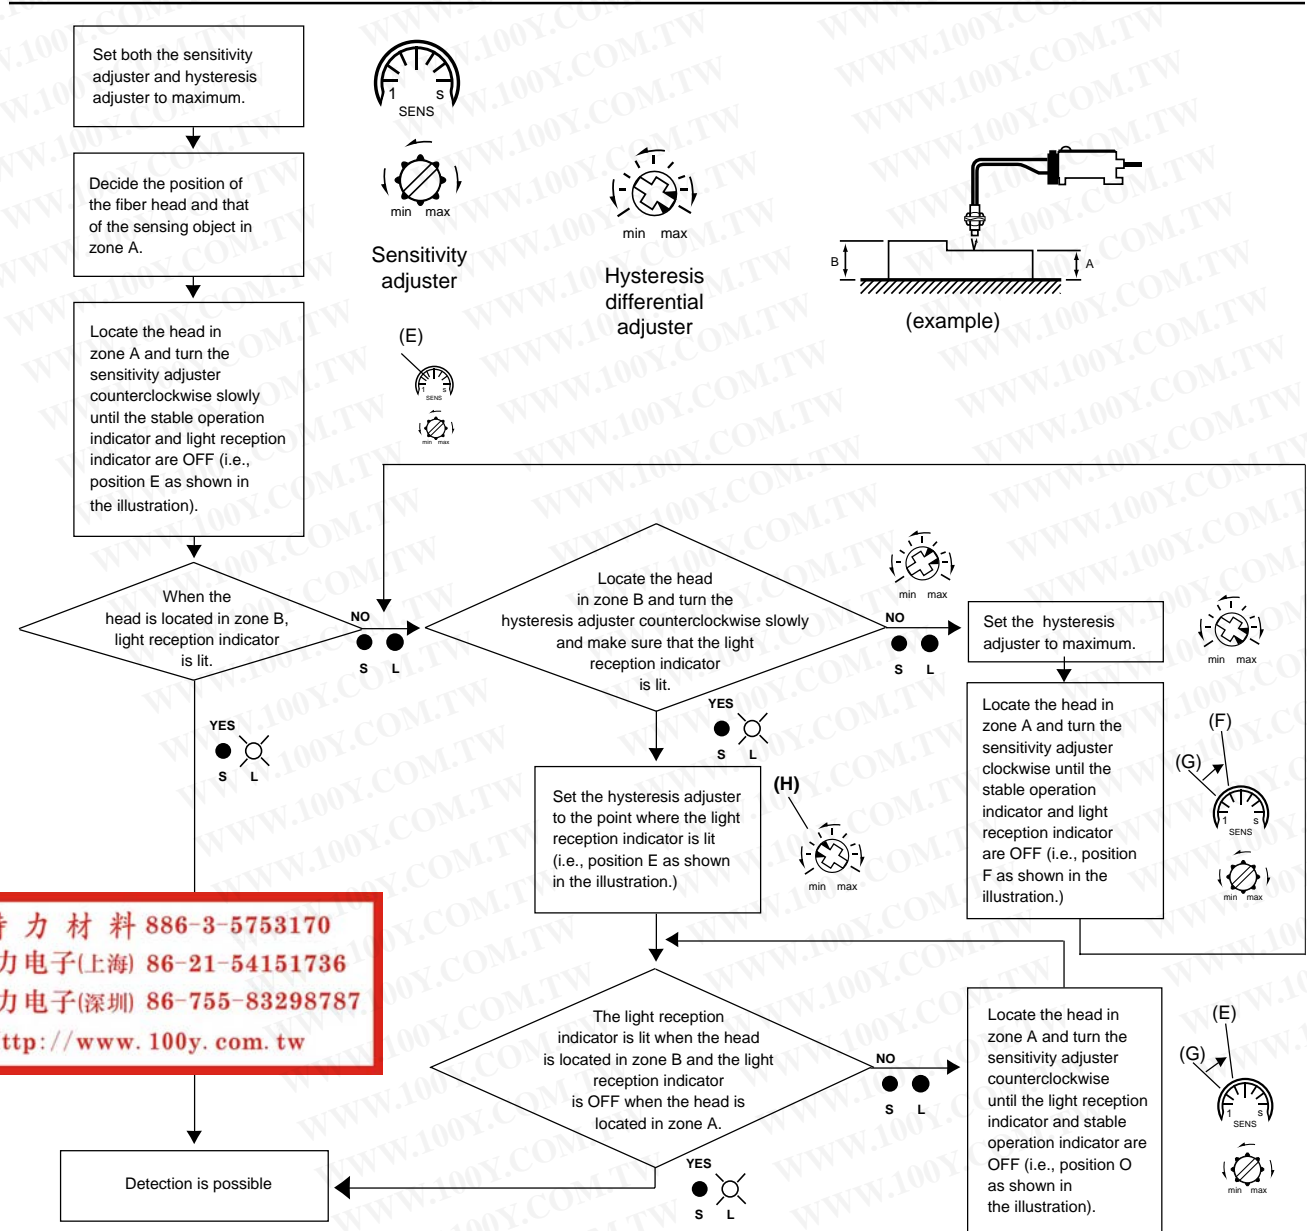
Set both the sensitivity adjuster and hysteresis adjuster to maximum.

1 S
SENS

min max

Sensitivity adjuster

min max

Hysteresis differential adjuster

B

A

(example)

Decide the position of the fiber head and that of the sensing object in zone A.

Locate the head in zone A and turn the sensitivity adjuster counterclockwise slowly until the stable operation indicator and light reception indicator are OFF (i.e., position E as shown in the illustration).

(E)

SENS

min max

When the head is located in zone B, light reception indicator is lit.

NO

S L

YES

S L

Locate the head in zone B and turn the hysteresis adjuster counterclockwise slowly and make sure that the light reception indicator is lit.

NO

S L

min max

Set the hysteresis adjuster to maximum.

min max

YES

S L

Set the hysteresis adjuster to the point where the light reception indicator is lit (i.e., position E as shown in the illustration.)

(H)

min max

Locate the head in zone A and turn the sensitivity adjuster clockwise until the stable operation indicator and light reception indicator are OFF (i.e., position F as shown in the illustration.)

(F)

(G)

SENS

min max

特 力 材 料 886-3-5753170
力电子(上海) 86-21-54151736
力电子(深圳) 86-755-83298787
ttp://www.100y.com.tw

The light reception indicator is lit when the head is located in zone B and the light reception indicator is OFF when the head is located in zone A.

NO

S L

YES

S L

Locate the head in zone A and turn the sensitivity adjuster counterclockwise until the light reception indicator and stable operation indicator are OFF (i.e., position O as shown in the illustration).

(E)

(G)

SENS

min max

Detection is possible